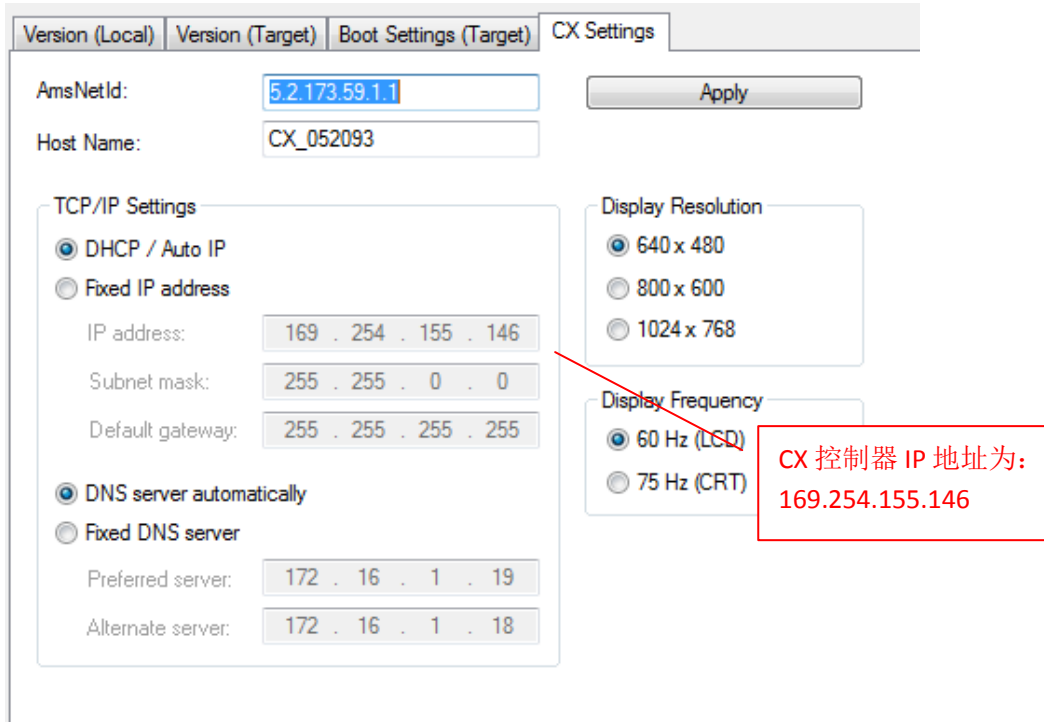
Version (Local) | Version (Target) | Boot Settings (Target) | CX Settings

AmsNetId: 5.2.173.59.1.1

Apply

Host Name: CX_052093

TCP/IP Settings

DHCP / Auto IP

Fixed IP address

IP address: 169 . 254 . 155 . 146

Subnet mask: 255 . 255 . 0 . 0

Default gateway: 255 . 255 . 255 . 255

DNS server automatically

Fixed DNS server

Preferred server: 172 . 16 . 1 . 19

Alternate server: 172 . 16 . 1 . 18

Display Resolution

640 x 480

800 x 600

1024 x 768

Display Frequency

60 Hz (LCD)

75 Hz (CRT)

CX 控制器 IP 地址为：169.254.155.146